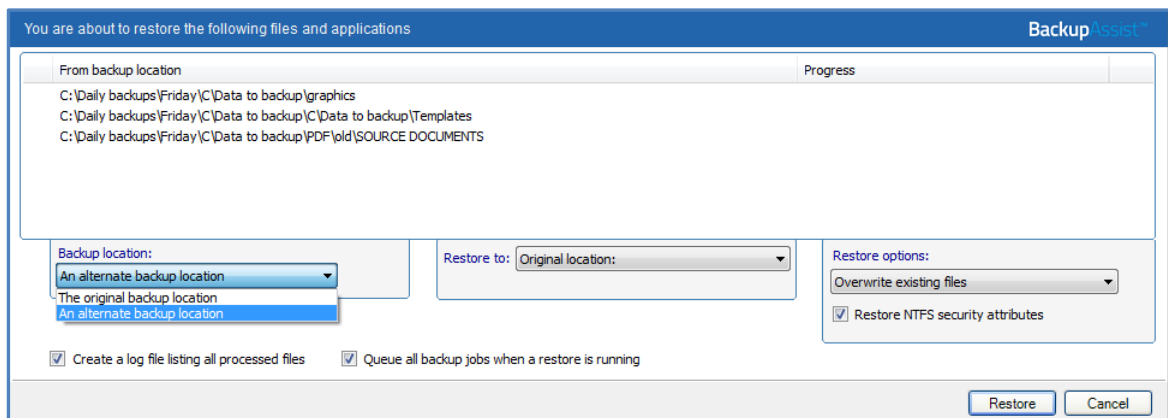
You are about to restore the following files and applications

BackupAssist™

| From backup location | Progress |
|---|---|
| C:\Daily backups\Friday\C\Data to backup\graphics | |
| C:\Daily backups\Friday\C\Data to backup\C\Data to backup\Templates | |
| C:\Daily backups\Friday\C\Data to backup\PDF\old\SOURCE DOCUMENTS | |

Backup location:
An alternate backup location
The original backup location
An alternate backup location

Restore to: Original location:

Restore options:
Overwrite existing files
Restore NTFS security attributes

Create a log file listing all processed files
Queue all backup jobs when a restore is running

Restore
Cancel